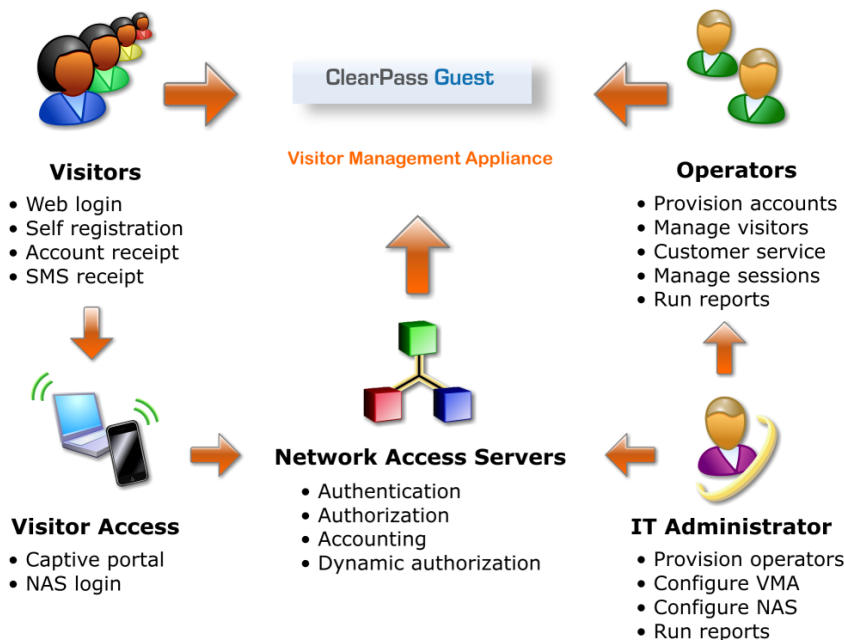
ClearPass Guest

Visitor Management Appliance

Visitors
• Web login
• Self registration
• Account receipt
• SMS receipt

Operators
• Provision accounts
• Manage visitors
• Customer service
• Manage sessions
• Run reports

Network Access Servers
• Authentication
• Authorization
• Accounting
• Dynamic authorization

Visitor Access
• Captive portal
• NAS login

IT Administrator
• Provision operators
• Configure VMA
• Configure NAS
• Run reports